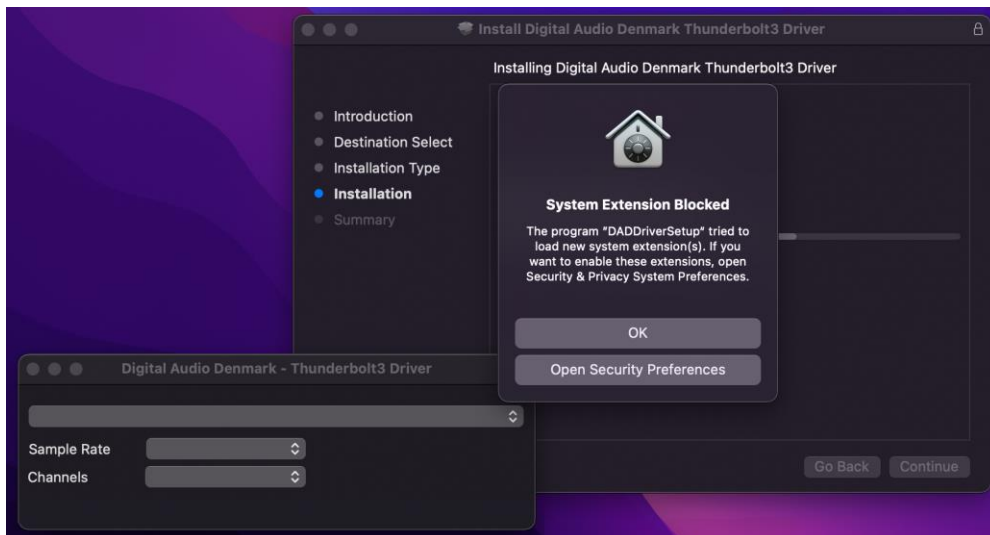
Install Digital Audio Denmark Thunderbolt3 Driver

Installing Digital Audio Denmark Thunderbolt3 Driver

Introduction
Destination Select
Installation Type
Installation
Summary

System Extension Blocked

The program "DADDriverSetup" tried to load new system extension(s). If you want to enable these extensions, open Security & Privacy System Preferences.

OK

Open Security Preferences

Go Back
Continue

Digital Audio Denmark - Thunderbolt3 Driver

Sample Rate
Channels